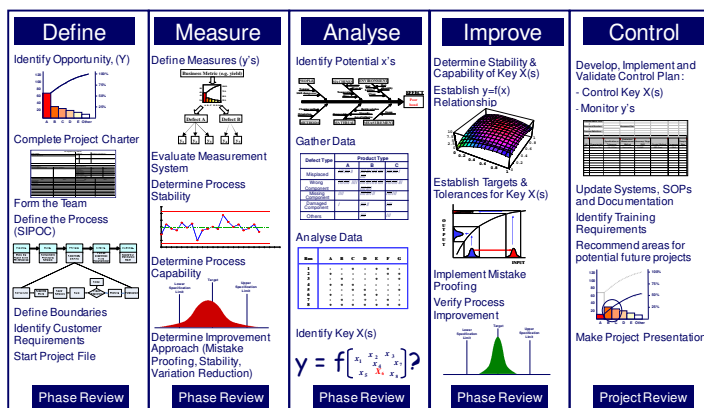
Define

Identify Opportunity, (Y)

100%

75%

50%

25%

A B C D E Other

Complete Project Charter

Form the Team

Define the Process (SIPOC)

Define Boundaries

Identify Customer Requirements

Start Project File

Phase Review

Measure

Define Measures (y's)

Business Metric (e.g. yield)

Defect A

Defect B

Evaluate Measurement System

Determine Process Stability

Determine Process Capability

Lower Specification Limit

Target

Upper Specification Limit

Determine Improvement Approach (Mistake Proofing, Stability, Variation Reduction)

Phase Review

Analyse

Identify Potential x's

EFFECT

Gather Data

| Defect Type | Product Type A | B | C |
|---|---|---|---|
| Misplaced | | | |
| Wrong Component | | | |
| Missing Component | | | |
| Damaged Component | | | |
| Others | | | |

Analyse Data

| Run | A | B | C | D | E | F | G |
|---|---|---|---|---|---|---|---|
| 1 | | | | | | | |
| 2 | | | | | | | |
| 3 | | | | | | | |
| 4 | | | | | | | |
| 5 | | | | | | | |
| 6 | | | | | | | |
| 7 | | | | | | | |
| 8 | | | | | | | |

Identify Key X(s)

$y = f\left(x_1\ x_2\ x_3\ x_4\ x_5\ x_6\ x_7\right)$?

Phase Review

Improve

Determine Stability & Capability of Key X(s)

Establish y=f(x) Relationship

Establish Targets & Tolerances for Key X(s)

OUTPUT

INPUT

Implement Mistake Proofing

Verify Process Improvement

Lower Specification Limit

Target

Upper Specification Limit

Phase Review

Control

Develop, Implement and Validate Control Plan:

- Control Key X(s)

- Monitor y's

Update Systems, SOPs and Documentation

Identify Training Requirements

Recommend areas for potential future projects

100%

75%

50%

25%

A B C D E Other

Make Project Presentation

Project Review